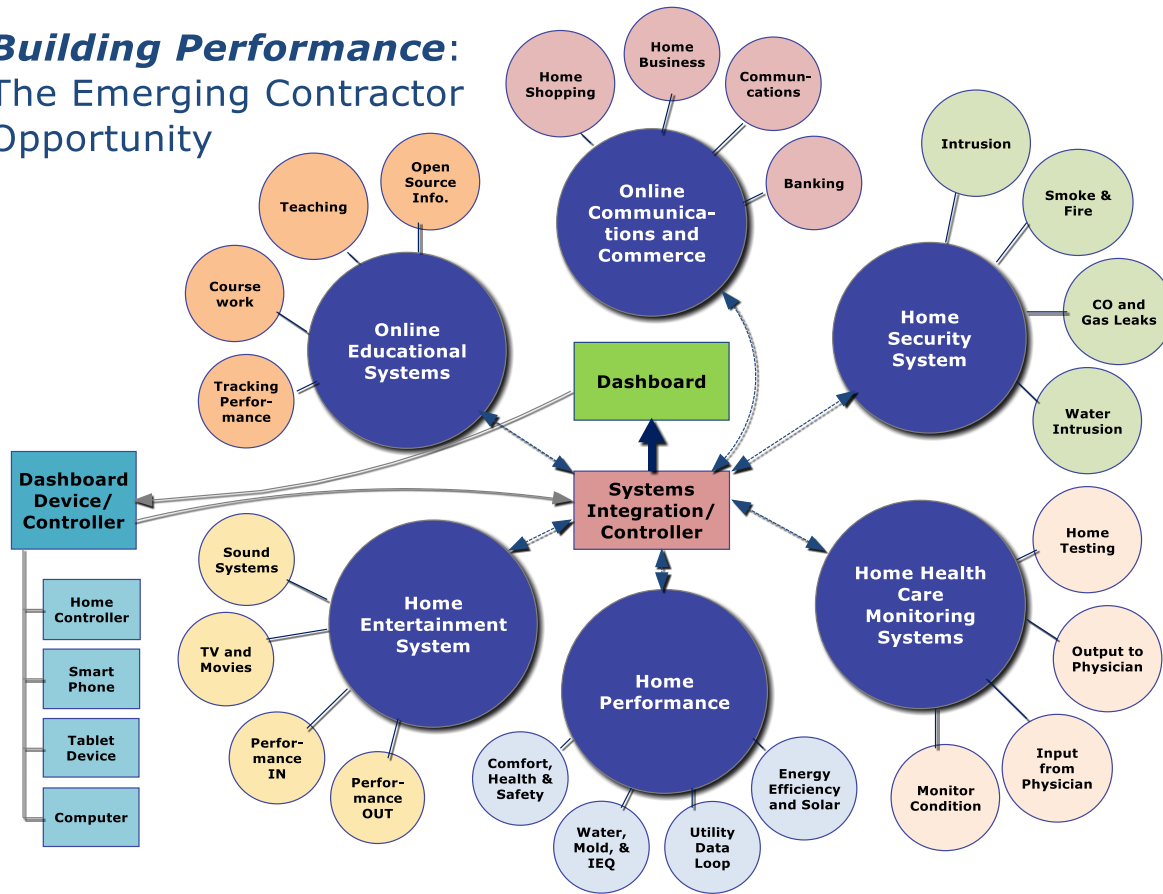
Building Performance: The Emerging Contractor Opportunity

Home Shopping
Home Business
Communcations
Banking
Online Communications and Commerce

Intrusion
Smoke & Fire
CO and Gas Leaks
Water Intrusion
Home Security System

Teaching
Open Source Info.
Course work
Tracking Performance
Online Educational Systems

Dashboard

Dashboard Device/ Controller
Home Controller
Smart Phone
Tablet Device
Computer

Systems Integration/ Controller

Home Testing
Output to Physician
Input from Physician
Monitor Condition
Home Health Care Monitoring Systems

Sound Systems
TV and Movies
Performance IN
Performance OUT
Home Entertainment System

Home Performance
Comfort, Health & Safety
Water, Mold, & IEQ
Utility Data Loop
Energy Efficiency and Solar